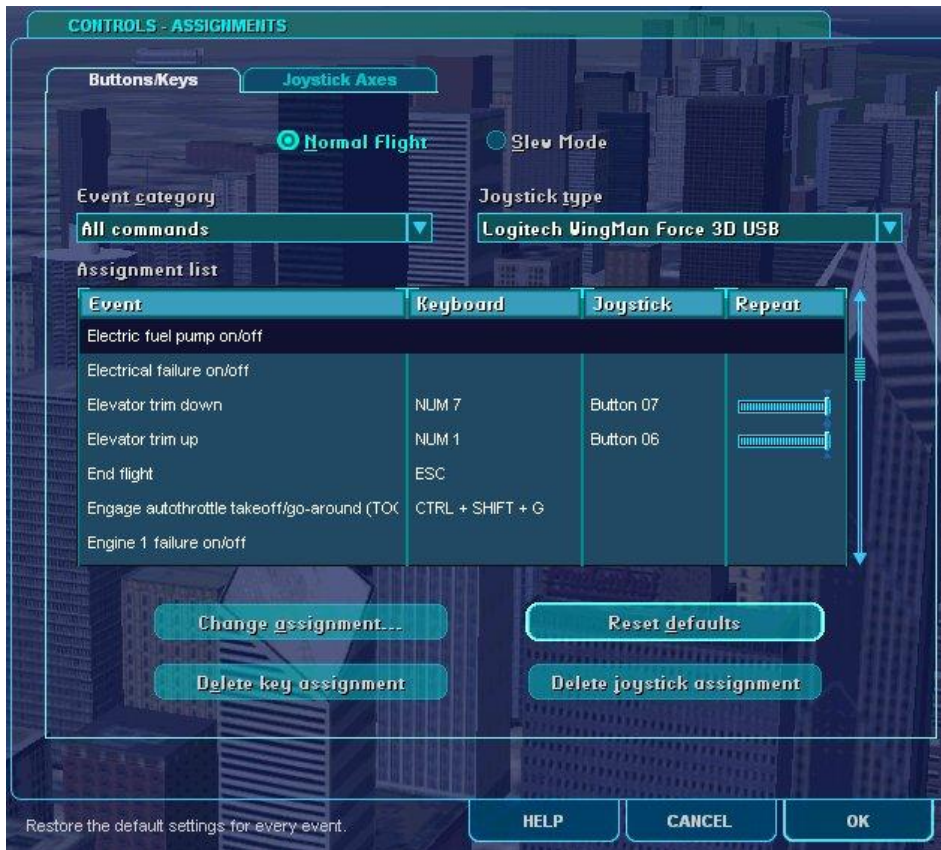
CONTROLS - ASSIGNMENTS

Buttons/Keys

Joystick Axes

Normal Flight

Slew Mode

Event category

All commands

Joystick type

Logitech WingMan Force 3D USB

Assignment list

| Event | Keyboard | Joystick | Repeat |
|---|---|---|---|
| Electric fuel pump on/off | | | |
| Electrical failure on/off | | | |
| Elevator trim down | NUM 7 | Button 07 | |
| Elevator trim up | NUM 1 | Button 06 | |
| End flight | ESC | | |
| Engage autothrottle takeoff/go-around (TO( | CTRL + SHIFT + G | | |
| Engine 1 failure on/off | | | |

Change assignment...

Reset defaults

Delete key assignment

Delete joystick assignment

Restore the default settings for every event.

HELP

CANCEL

OK